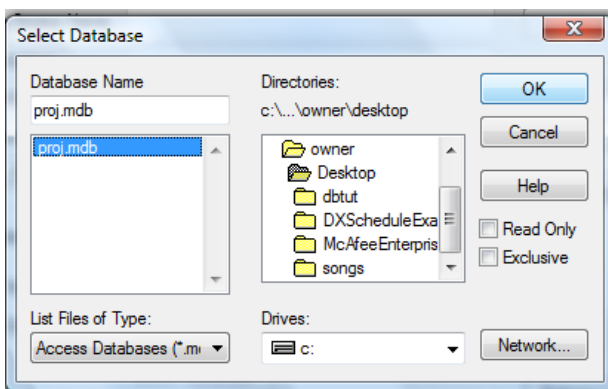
Select Database

Database Name

proj.mdb

proj.mdb

List Files of Type:

Access Databases (*.m

Directories:

c:\...\owner\desktop

owner

Desktop

dbtut

DXScheduleExa

McAfeeEnterpris

songs

Drives:

c:

OK

Cancel

Help

Read Only

Exclusive

Network...